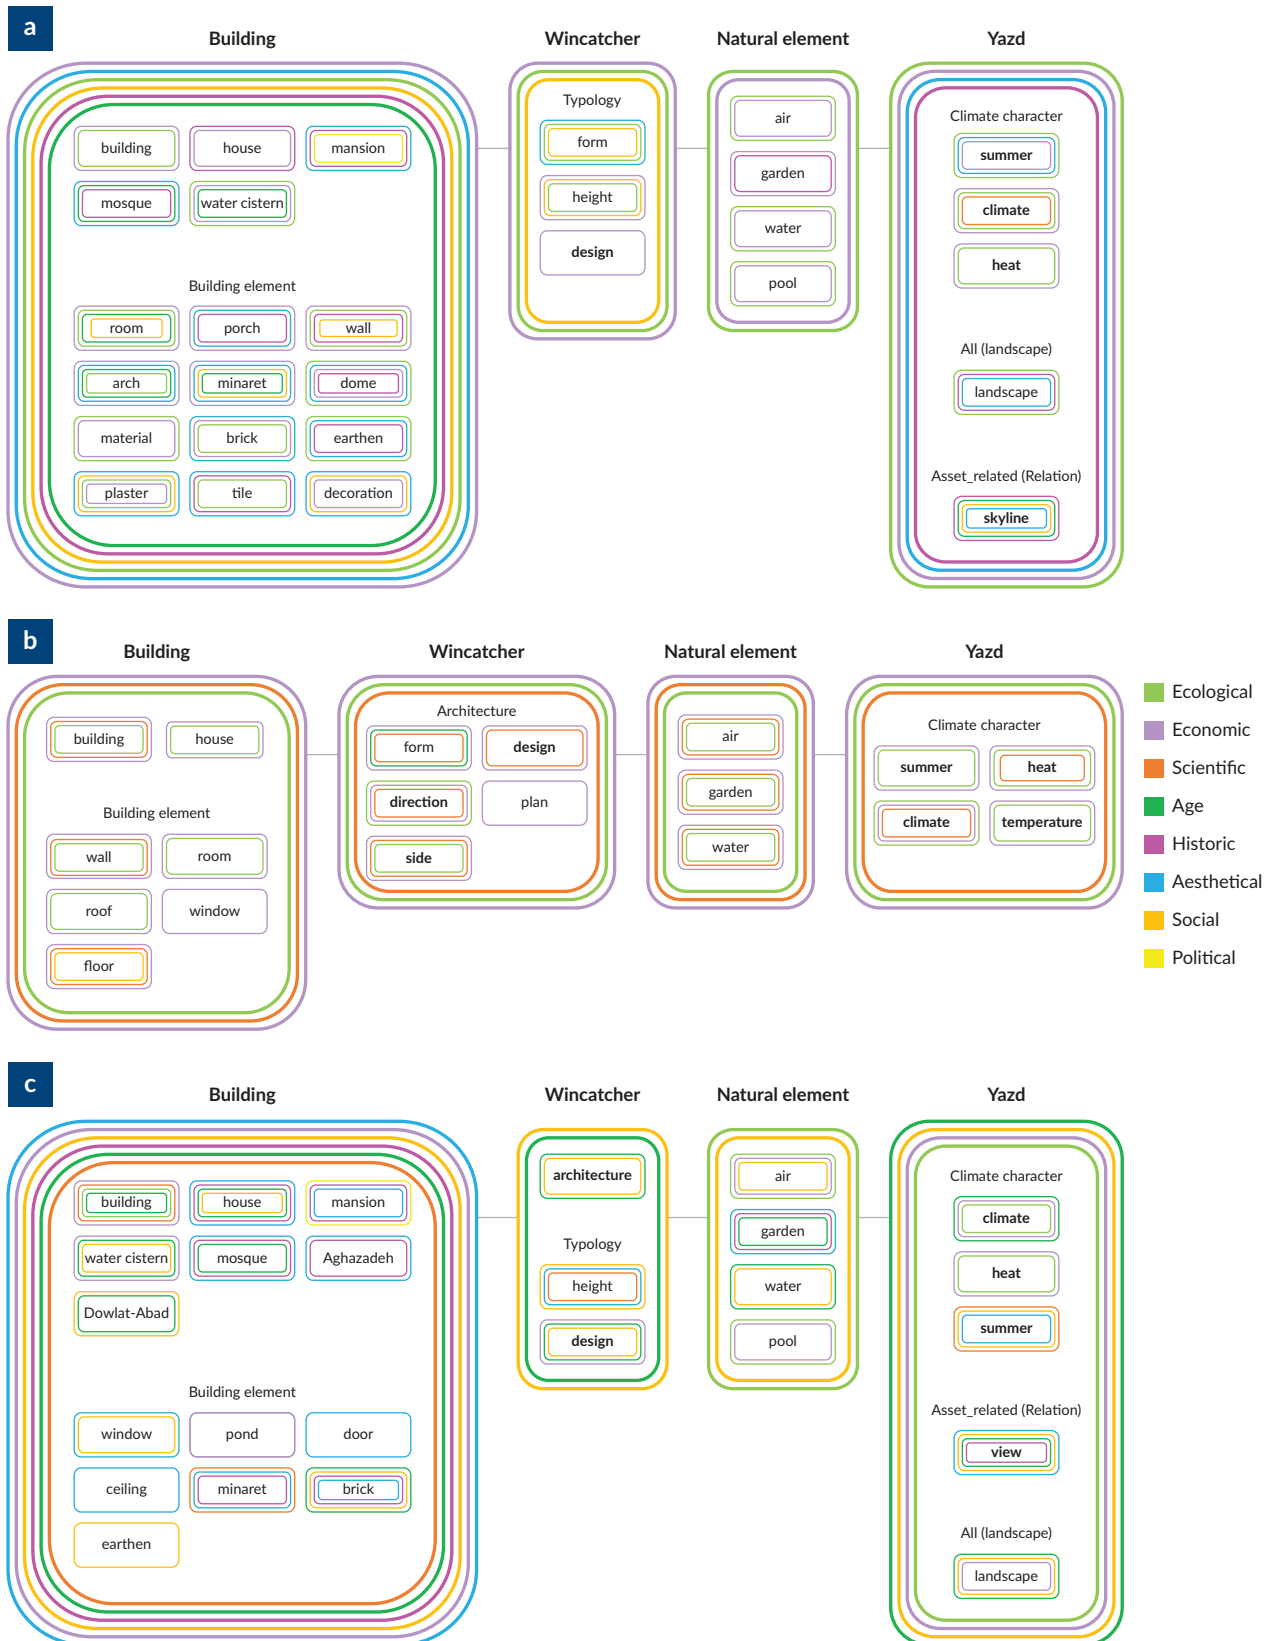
a

Building

building house mansion
mosque water cistern

Building element

room porch wall
arch minaret dome
material brick earthen
plaster tile decoration

Wincatcher

Typology
form
height
design

Natural element

air
garden
water
pool

Yazd

Climate character
summer
climate
heat

All (landscape)
landscape

Asset_related (Relation)
skyline

b

Building

building house

Building element

wall room
roof window
floor

Wincatcher

Architecture
form design
direction plan
side

Natural element

air
garden
water

Yazd

Climate character
summer heat
climate temperature

Ecological
Economic
Scientific
Age
Historic
Aesthetical
Social
Political

c

Building

building house mansion
water cistern mosque Aghazadeh
Dowlat-Abad

Building element

window pond door
ceiling minaret brick
earthen

Wincatcher

architecture

Typology
height
design

Natural element

air
garden
water
pool

Yazd

Climate character
climate
heat
summer

Asset_related (Relation)
view

All (landscape)
landscape